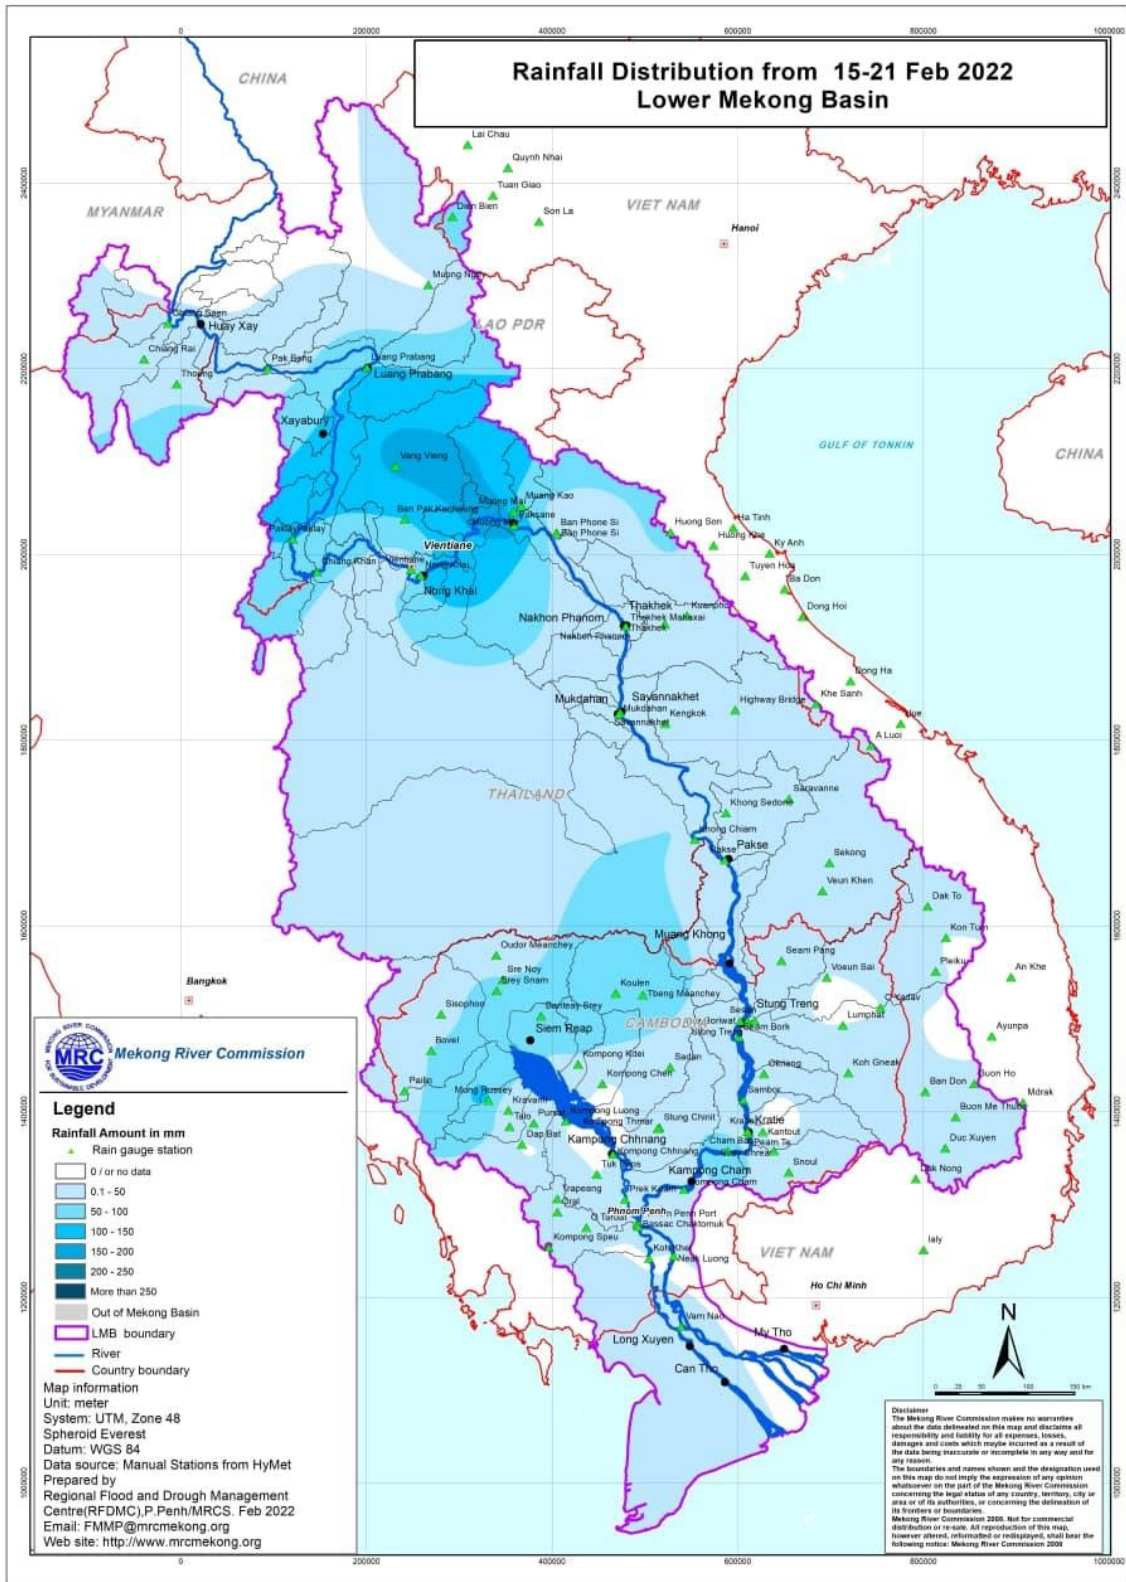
Rainfall Distribution from 15-21 Feb 2022
Lower Mekong Basin

0 200000 400000 600000 800000 1000000

CHINA
MYANMAR
VIET NAM
LAO PDR
THAILAND
CAMBODIA
GULF OF TONKIN
CHINA
VIET NAM

Lai Chau
Quynh Nhai
Tuan Giao
Dien Bien
Son La
Hanoi
Muong Ngoi
Chiang Saen
Huay Xay
Chiang Rai
Pak Beng
Thoeng
Luang Prabang
Luang Prabang
Xayabury
Vang Vieng
Muong Mai
Muang Kao
Ban Pak Kanhoung
Paksane
Muong Borikhan
Ban Phone Si
Ban Phone Si
Pak Chom
Vientiane
Chiang Khan
Nong Khai
Nong Khai
Nakhon Phanom
Thakhek
Nakhon Phanom
Mukdahan
Savannakhet
Kengkok
Huong Son
Ha Tinh
Huong Khe
Ky Anh
Tuyen Hoa
Ba Don
Dong Hoi
Dong Ha
Khe Sanh
Hue
A Luoi
Highway Bridge
Saravanne
Khong Sedone
Khong Chiam
Pakse
Pakse
Sekong
Veun Khen
Dak To
Kon Tum
Muang Khong
Seam Pang
Voeun Sai
Pleiku
An Khe
Stung Treng
Lumphat
Ayunpa
Oudor Meanchey
Sre Noy
Srey Snam
Koulen
Tbeng Meanchey
Sisophon
Banteay Srey
Siem Reap
Kompong Kdei
Kompong Chen
Sandan
Bavel
Pailin
Moung Russey
Kravanh
Talo
Pursat
Kampong Luong
Stung Chinit
Kratie
Kampong Chhnang
Kampong Chhnang
Kantout
Chamkar Leu
Snoul
Kampong Cham
Kampong Cham
Prek Kdam
Trapeang Chrey
Oral
Phnom Penh
Phnom Penh Port
Tatuai
Bassac Chaktomuk
Kompong Speu
Koh Khel
Neak Luong
Koh Gneak
Ban Don
Duon Ho
Mdrak
Buon Me Thuot
Duc Xuyen
Dak Nong
Ialy
Bangkok
Ho Chi Minh
Tan Chau
Long Xuyen
My Tho
Can Tho
N

Mekong River Commission

Legend
Rainfall Amount in mm
Rain gauge station
0 / or no data
0.1 - 50
50 - 100
100 - 150
150 - 200
200 - 250
More than 250
Out of Mekong Basin
LMB boundary
River
Country boundary

Map information
Unit: meter
System: UTM, Zone 48
Spheroid Everest
Datum: WGS 84
Data source: Manual Stations from HyMet
Prepared by
Regional Flood and Drought Management Centre(RFDMC),P.Penh/MRCS. Feb 2022
Email: FMMP@mrcmekong.org
Web site: http://www.mrcmekong.org

Disclaimer
The Mekong River Commission makes no warranties about the data delineated on this map and disclaims all responsibility and liability for all expenses, losses, damages and costs which maybe incurred as a result of the data being inaccurate or incomplete in any way and for any reason.
The boundaries and names shown and the designation used on this map do not imply the expression of any opinion whatsoever on the part of the Mekong River Commission concerning the legal status of any country, territory, city or area or of its authorities, or concerning the delineation of its frontiers or boundaries.
Mekong River Commission 2008. Not for commercial distribution or re-sale. All reproduction of this map, however altered, reformatted or redisplayed, shall bear the following notice: Mekong River Commission 2008